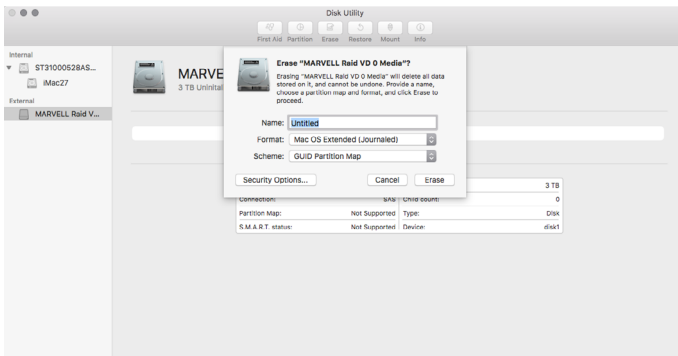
Disk Utility

First Aid Partition Erase Restore Mount Info

Internal
ST31000528AS...
iMac27
External
MARVELL Raid V...

MARVE
3 TB Uninital

Erase "MARVELL Raid VD 0 Media"?
Erasing "MARVELL Raid VD 0 Media" will delete all data stored on it, and cannot be undone. Provide a name, choose a partition map and format, and click Erase to proceed.

Name: Untitled
Format: Mac OS Extended (Journaled)
Scheme: GUID Partition Map

Security Options... Cancel Erase

| | | | |
|---|---|---|---|
| | | | 3 TB |
| Connection: | SAS | Child count: | 0 |
| Partition Map: | Not Supported | Type: | Disk |
| S.M.A.R.T. status: | Not Supported | Device: | disk1 |